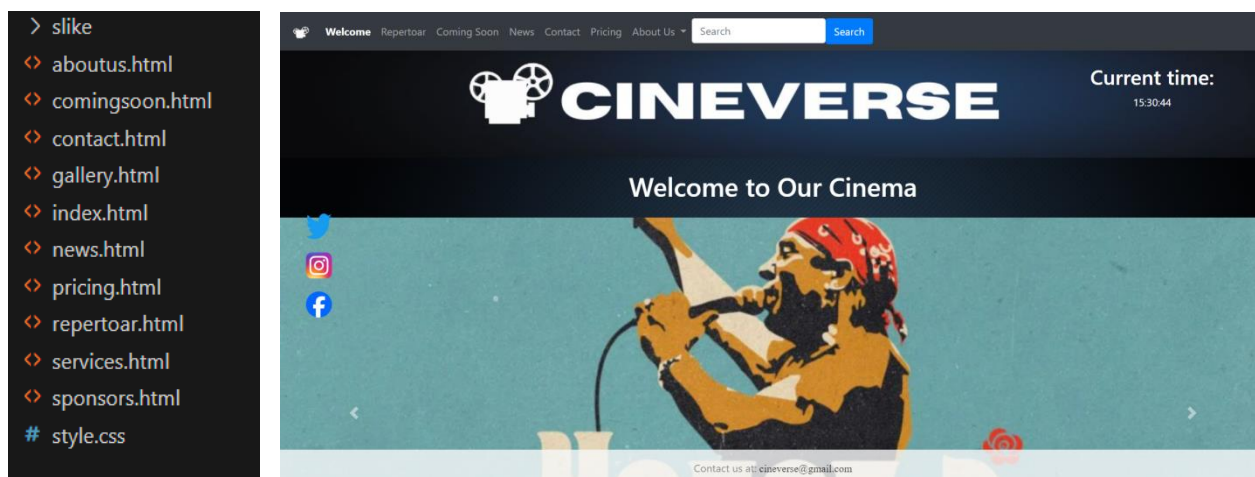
> slike
<> aboutus.html
<> comingsoon.html
<> contact.html
<> gallery.html
<> index.html
<> news.html
<> pricing.html
<> repertoar.html
<> services.html
<> sponsors.html
# style.css

Welcome Repertoar Coming Soon News Contact Pricing About Us Search Search

CINEVERSE

Current time:
15:30:44

Welcome to Our Cinema

Contact us at: cineverse@gmail.com